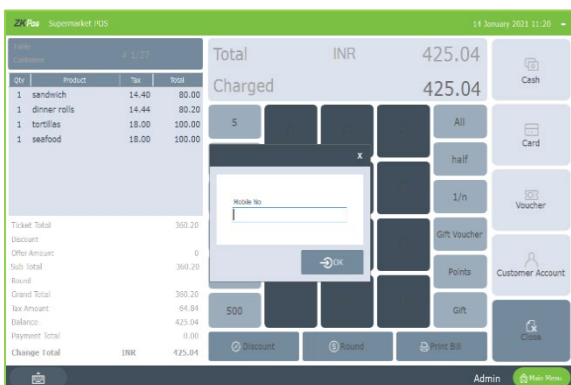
ZKPos Supermarket POS
14 January 2021 11:20

Table
Customer
# 1/27

| Qty | Product | Tax | Total |
|---|---|---|---|
| 1 | sandwich | 14.40 | 80.00 |
| 1 | dinner rolls | 14.44 | 80.20 |
| 1 | tortillas | 18.00 | 100.00 |
| 1 | seafood | 18.00 | 100.00 |

Ticket Total 360.20
Discount
Offer Amount 0
Sub Total 360.20
Round
Grand Total 360.20
Tax Amount 64.84
Balance 425.04
Payment Total 0.00
Change Total INR 425.04

Total INR 425.04
Charged 425.04

5
500
All
half
1/n
Gift Voucher
Points
Gift

Cash
Card
Voucher
Customer Account
Close

x
Mobile No
OK

Discount
Round
Print Bill

Admin
Main Menu